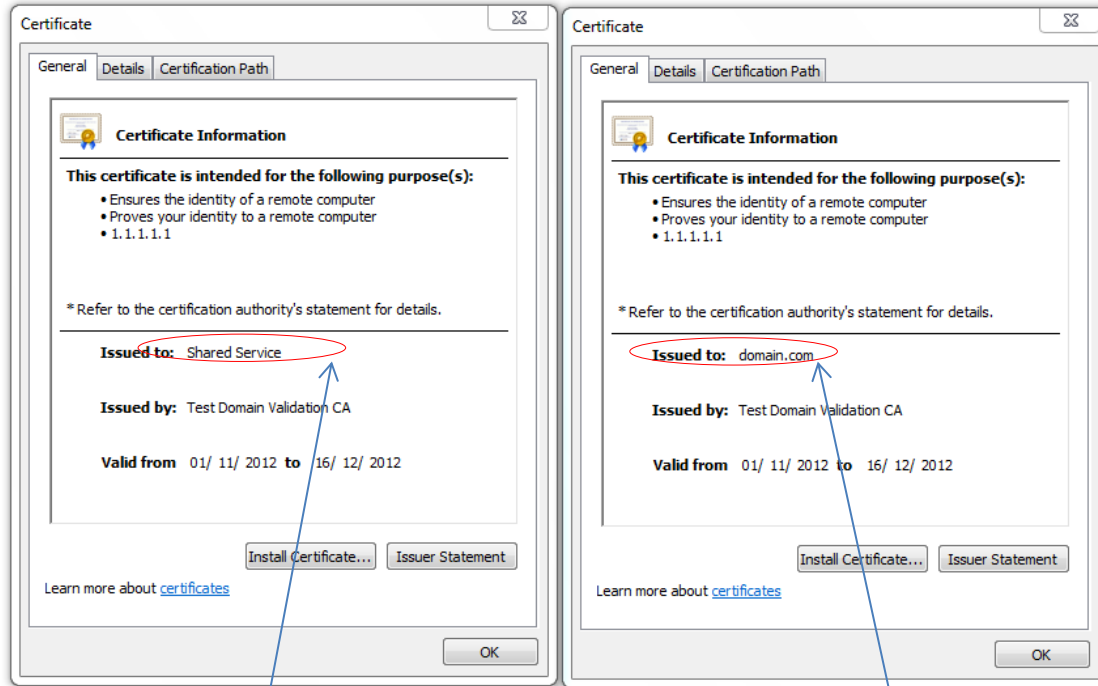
Certificate

General | Details | Certification Path

Certificate Information

This certificate is intended for the following purpose(s):
• Ensures the identity of a remote computer
• Proves your identity to a remote computer
• 1.1.1.1.1

* Refer to the certification authority's statement for details.

Issued to: Shared Service

Issued by: Test Domain Validation CA

Valid from 01/ 11/ 2012 to 16/ 12/ 2012

Install Certificate... | Issuer Statement

Learn more about certificates

OK

Certificate

General | Details | Certification Path

Certificate Information

This certificate is intended for the following purpose(s):
• Ensures the identity of a remote computer
• Proves your identity to a remote computer
• 1.1.1.1.1

* Refer to the certification authority's statement for details.

Issued to: domain.com

Issued by: Test Domain Validation CA

Valid from 01/ 11/ 2012 to 16/ 12/ 2012

Install Certificate... | Issuer Statement

Learn more about certificates

OK